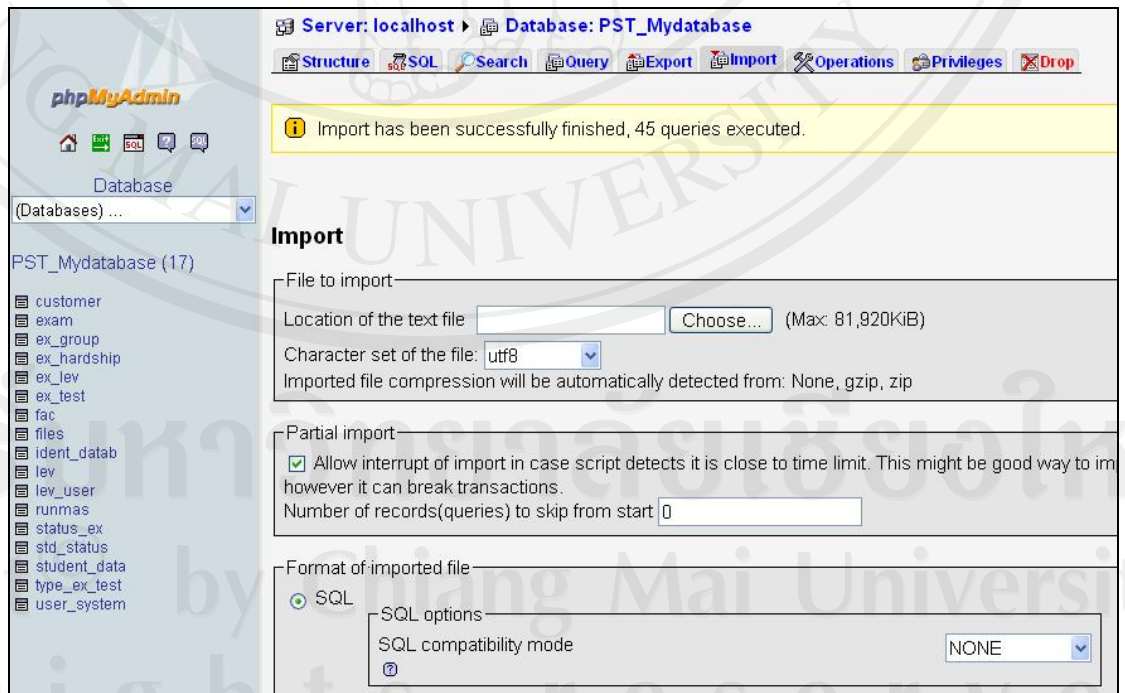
phpMyAdmin

Database
(Databases) ...

PST_Mydatabase (17)

customer
exam
ex_group
ex_hardship
ex_lev
ex_test
fac
files
ident_datab
lev
lev_user
runmas
status_ex
std_status
student_data
type_ex_test
user_system

Server: localhost ▸ Database: PST_Mydatabase

Structure SQL Search Query Export Import Operations Privileges Drop

Import has been successfully finished, 45 queries executed.

Import

File to import

Location of the text file Choose... (Max: 81,920KiB)

Character set of the file: utf8

Imported file compression will be automatically detected from: None, gzip, zip

Partial import

Allow interrupt of import in case script detects it is close to time limit. This might be good way to im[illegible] however it can break transactions.

Number of records(queries) to skip from start 0

Format of imported file

SQL

SQL options

SQL compatibility mode NONE

UNIVERSITY
by Chiang Mai University